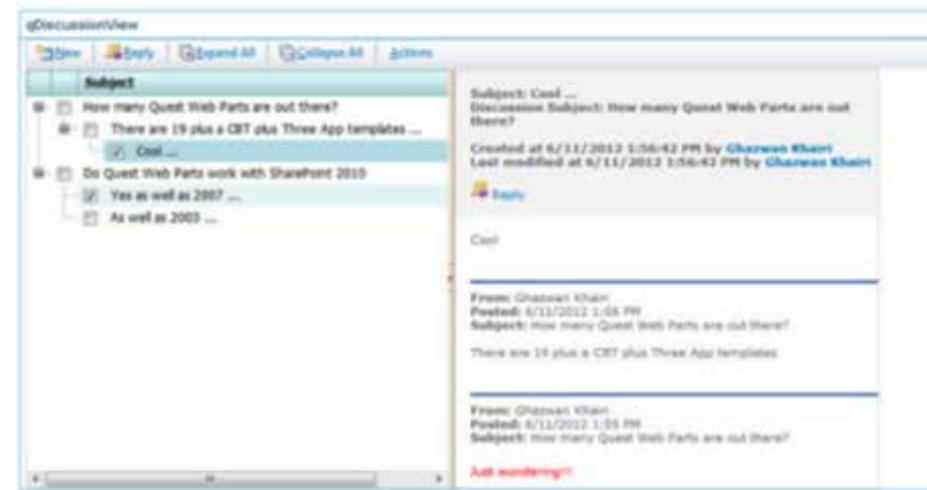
qDiscussionView

New | Reply | Expand All | Collapse All | Actions

Subject

How many Quest Web Parts are out there?

There are 19 plus a CBT plus Three App templates ...

Cool ...

Do Quest Web Parts work with SharePoint 2010

Yes as well as 2007 ...

As well as 2003 ...

Subject: Cool ...
Discussion Subject: How many Quest Web Parts are out there?

Created at 6/11/2012 1:56:42 PM by Ghazwan Khairi
Last modified at 6/11/2012 1:56:42 PM by Ghazwan Khairi

Reply

Cool

From: Ghazwan Khairi
Posted: 6/11/2012 1:56 PM
Subject: How many Quest Web Parts are out there?

There are 19 plus a CBT plus Three App templates

From: Ghazwan Khairi
Posted: 6/11/2012 1:55 PM
Subject: How many Quest Web Parts are out there?

Just wondering!!